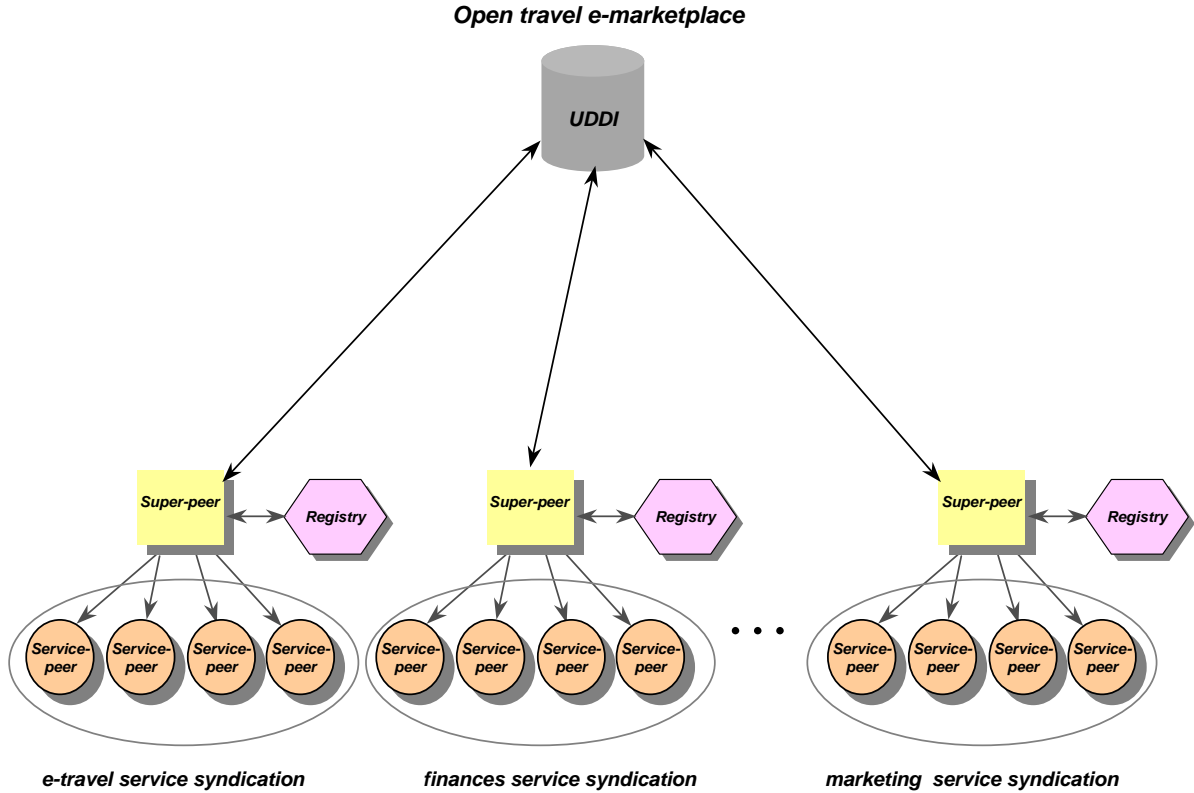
Open travel e-marketplace

UDDI

Super-peer

Registry

Service-peer

Service-peer

Service-peer

Service-peer

e-travel service syndication

Super-peer

Registry

Service-peer

Service-peer

Service-peer

Service-peer

finances service syndication

• • •

Super-peer

Registry

Service-peer

Service-peer

Service-peer

Service-peer

marketing service syndication